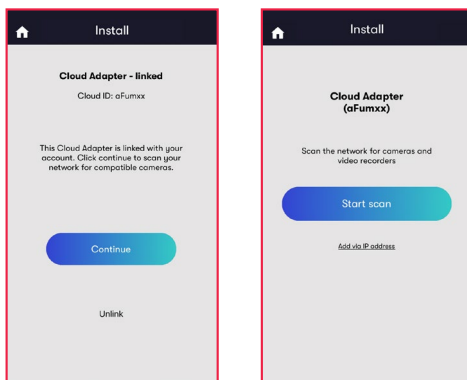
Install

Cloud Adapter - linked

Cloud ID: aFumxx

This Cloud Adapter is linked with your account. Click continue to scan your network for compatible cameras.

Continue

Unlink

Install

Cloud Adapter (aFumxx)

Scan the network for cameras and video recorders

Start scan

Add via IP address